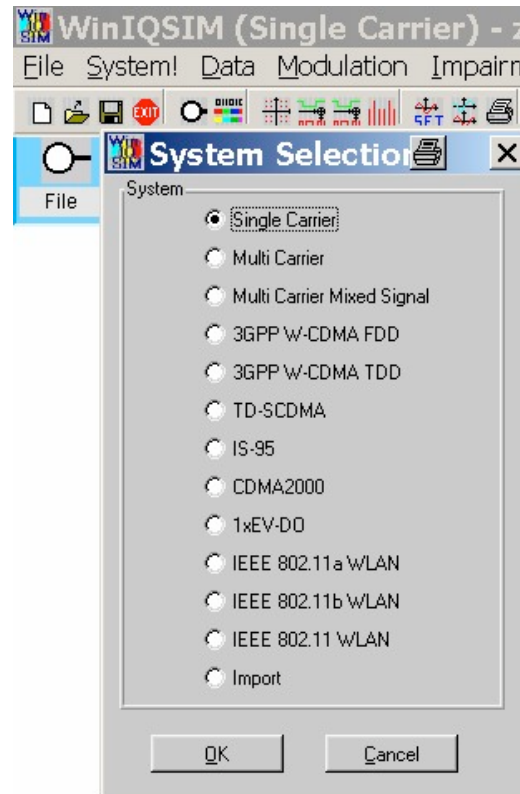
WinIQSIM (Single Carrier) - z

File System! Data Modulation Impairm

EXIT

SFT

File

System Selectio

System

Single Carrier

Multi Carrier

Multi Carrier Mixed Signal

3GPP W-CDMA FDD

3GPP W-CDMA TDD

TD-SCDMA

IS-95

CDMA2000

1xEV-DO

IEEE 802.11a WLAN

IEEE 802.11b WLAN

IEEE 802.11 WLAN

Import

OK

Cancel